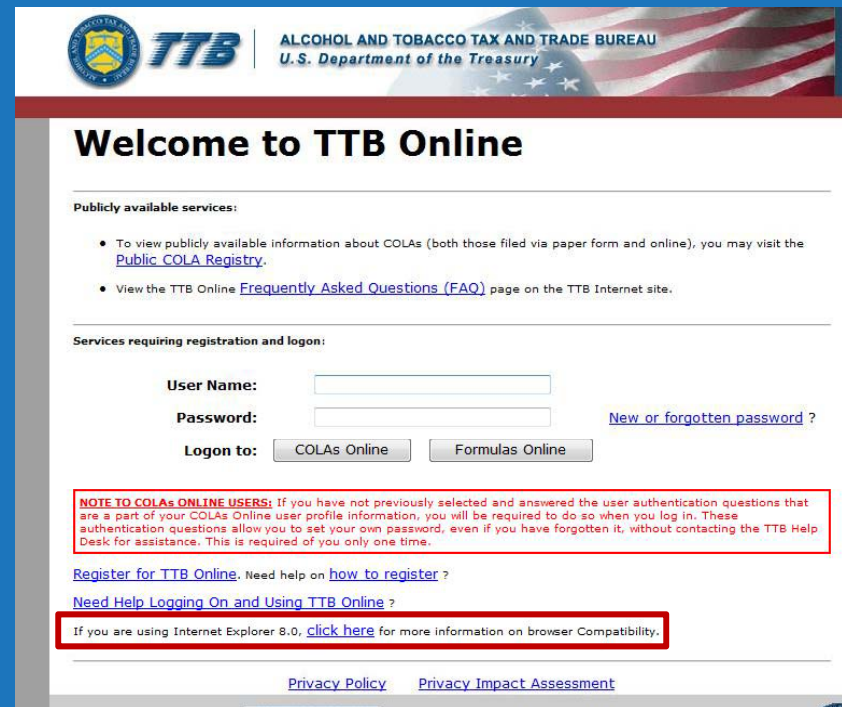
TTB ALCOHOL AND TOBACCO TAX AND TRADE BUREAU
U.S. Department of the Treasury

Welcome to TTB Online

Publicly available services:

- To view publicly available information about COLAs (both those filed via paper form and online), you may visit the Public COLA Registry.
- View the TTB Online Frequently Asked Questions (FAQ) page on the TTB Internet site.

Services requiring registration and logon:

User Name:
Password: New or forgotten password ?
Logon to: COLAs Online Formulas Online

NOTE TO COLAs ONLINE USERS: If you have not previously selected and answered the user authentication questions that are a part of your COLAs Online user profile information, you will be required to do so when you log in. These authentication questions allow you to set your own password, even if you have forgotten it, without contacting the TTB Help Desk for assistance. This is required of you only one time.

Register for TTB Online. Need help on how to register ?

Need Help Logging On and Using TTB Online ?

If you are using Internet Explorer 8.0, click here for more information on browser Compatibility.

Privacy Policy Privacy Impact Assessment